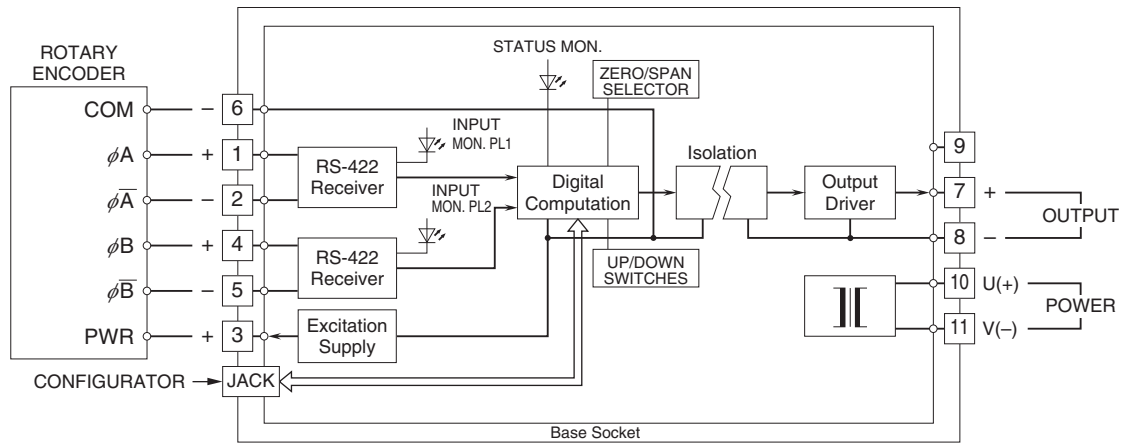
ROTARY ENCODER

COM
$\phi$A
$\phi\overline{A}$
$\phi$B
$\phi\overline{B}$
PWR

–
+
–
+
–
+

6
1
2
4
5
3

STATUS MON.

ZERO/SPAN SELECTOR

INPUT MON. PL1

RS-422 Receiver

INPUT MON. PL2

Digital Computation

RS-422 Receiver

UP/DOWN SWITCHES

Excitation Supply

Isolation

Output Driver

9
7
8
10
11

+
–
U(+)
V(–)

OUTPUT

POWER

CONFIGURATOR

JACK

Base Socket